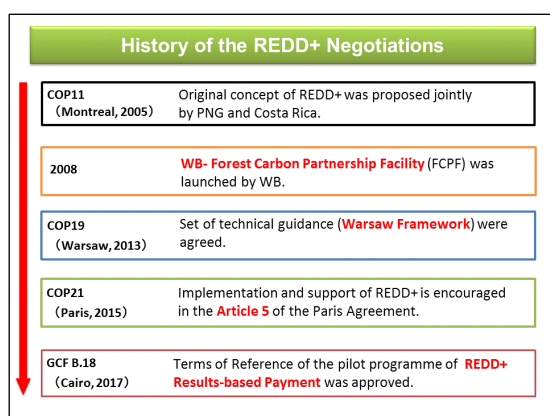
History of the REDD+ Negotiations

COP11 （Montreal, 2005） Original concept of REDD+ was proposed jointly by PNG and Costa Rica.

2008 WB- Forest Carbon Partnership Facility (FCPF) was launched by WB.

COP19 （Warsaw, 2013） Set of technical guidance (Warsaw Framework) were agreed.

COP21 （Paris, 2015） Implementation and support of REDD+ is encouraged in the Article 5 of the Paris Agreement.

GCF B.18 （Cairo, 2017） Terms of Reference of the pilot programme of REDD+ Results-based Payment was approved.